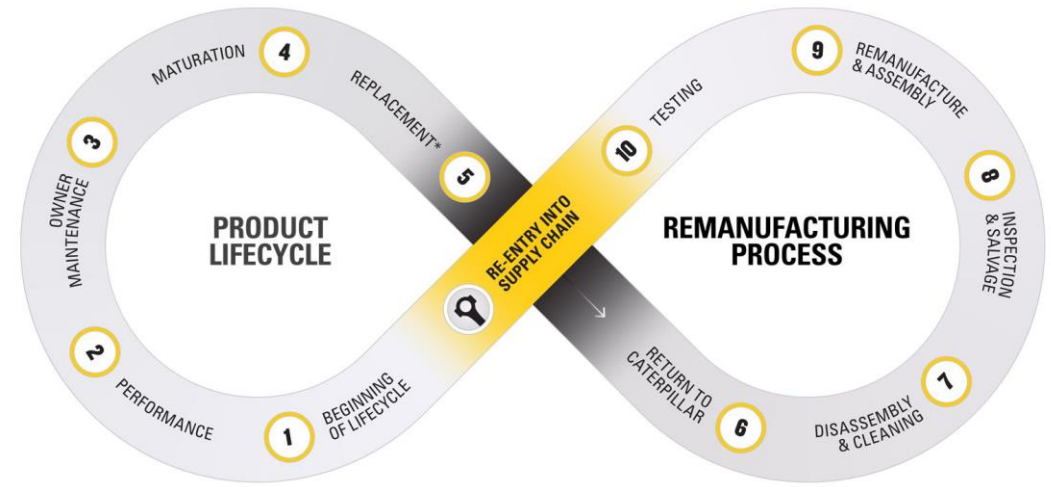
PRODUCT LIFECYCLE

1 BEGINNING OF LIFECYCLE

2 PERFORMANCE

3 OWNER MAINTENANCE

4 MATURATION

5 REPLACEMENT*

RE-ENTRY INTO SUPPLY CHAIN

REMANUFACTURING PROCESS

6 RETURN TO CATERPILLAR

7 DISASSEMBLY & CLEANING

8 INSPECTION & SALVAGE

9 REMANUFACTURE & ASSEMBLY

10 TESTING